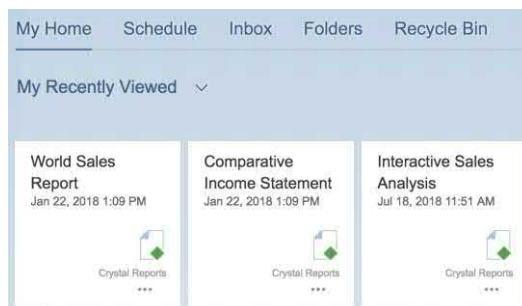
My Home Schedule Inbox Folders Recycle Bin

My Recently Viewed

World Sales Report
Jan 22, 2018 1:09 PM
Crystal Reports
...

Comparative Income Statement
Jan 22, 2018 1:09 PM
Crystal Reports
...

Interactive Sales Analysis
Jul 18, 2018 11:51 AM
Crystal Reports
...